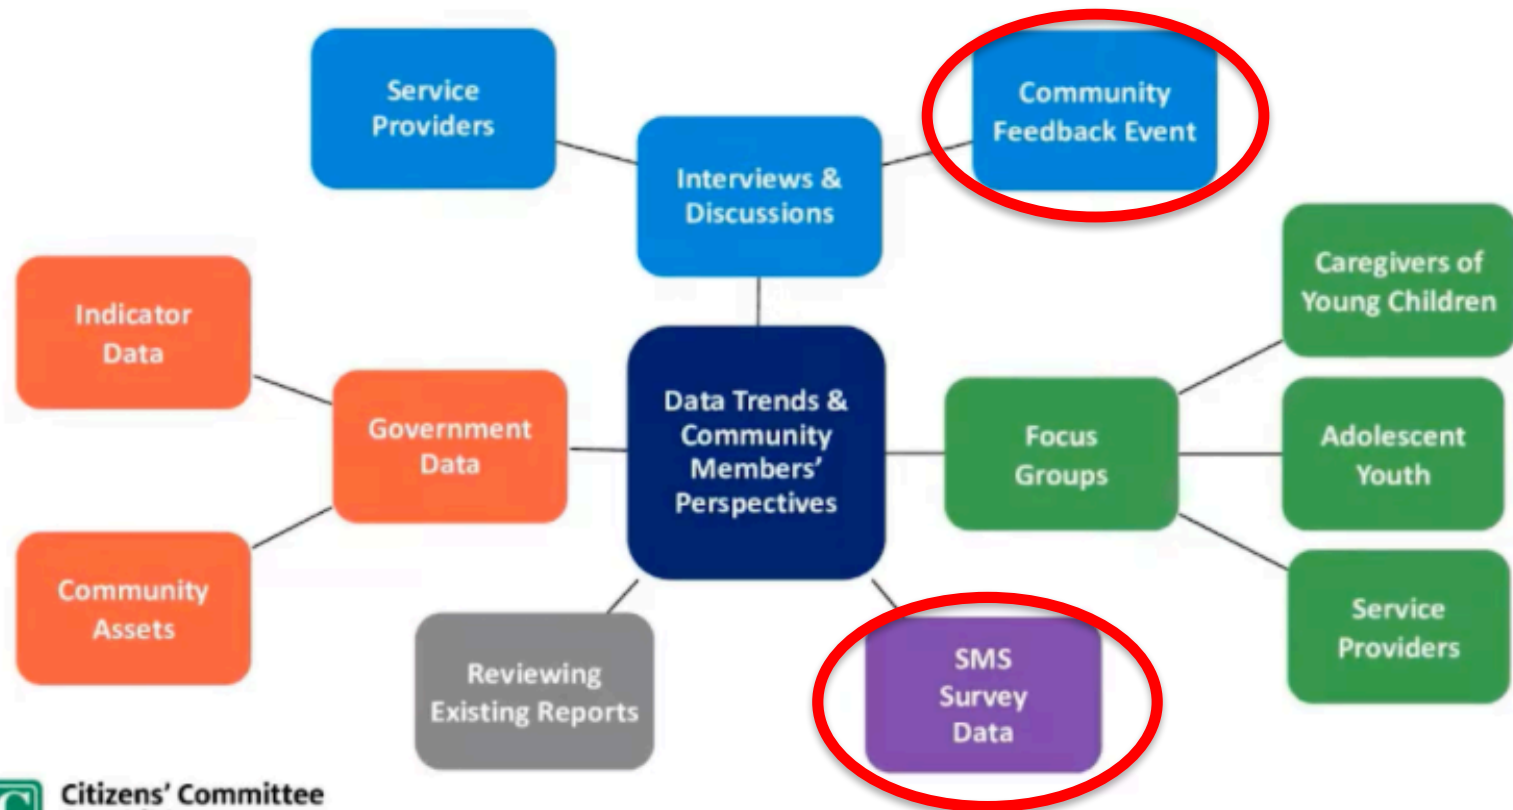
Service Providers

Interviews & Discussions

Community Feedback Event

Caregivers of Young Children

Indicator Data

Government Data

Data Trends & Community Members' Perspectives

Focus Groups

Adolescent Youth

Community Assets

Reviewing Existing Reports

SMS Survey Data

Service Providers

Citizens' Committee